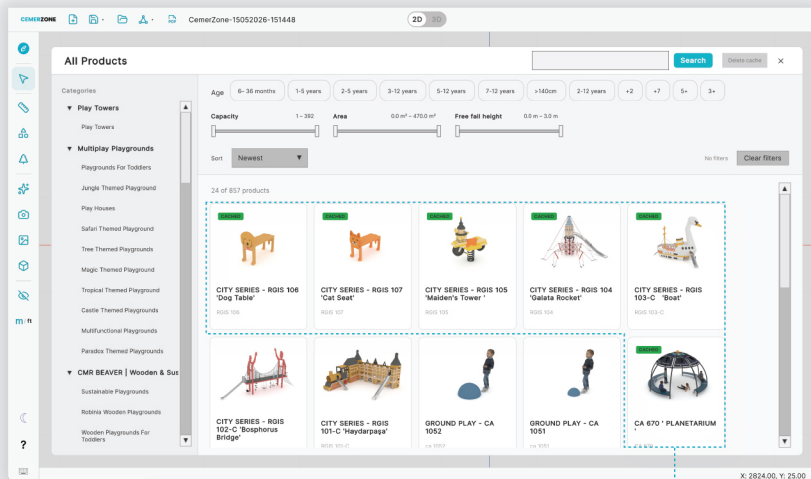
CEMERZONE CemerZone-15052026-151448 2D 3D

All Products Search Delete cache ×

Categories
▼ Play Towers
Play Towers
▼ Multiplay Playgrounds
Playgrounds For Toddlers
Jungle Themed Playground
Play Houses
Safari Themed Playground
Tree Themed Playground
Magic Themed Playground
Tropical Themed Playground
Castle Themed Playground
Multifunctional Playgrounds
Paradox Themed Playgrounds
▼ CMR BEAVER | Wooden & Sus
Sustainable Playgrounds
Robinia Wooden Playgrounds
Wooden Playgrounds For Toddlers

Age 6- 36 months 1-5 years 2-5 years 3-12 years 5-12 years 7-12 years >140cm 2-12 years +2 +7 5+ 3+

Capacity 1 – 392
Area 0.0 m² – 470.0 m²
Free fall height 0.0 m – 3.0 m

Sort Newest ▼ No filters Clear filters

24 of 857 products

CACHED
CITY SERIES - RGIS 106 'Dog Table'
RGIS 106

CACHED
CITY SERIES - RGIS 107 'Cat Seat'
RGIS 107

CACHED
CITY SERIES - RGIS 105 'Maiden's Tower '
RGIS 105

CACHED
CITY SERIES - RGIS 104 'Galata Rocket'
RGIS 104

CACHED
CITY SERIES - RGIS 103-C 'Boat'
RGIS 103-C

CITY SERIES - RGIS 102-C 'Bosphorus Bridge'

CITY SERIES - RGIS 101-C 'Haydarpaşa'
RGIS 101-C

GROUND PLAY - CA 1052
CA 1052

GROUND PLAY - CA 1051
CA 1051

CACHED
CA 670 ' PLANETARIUM '

m/ft
?

X: 2824.00, Y: 25.00